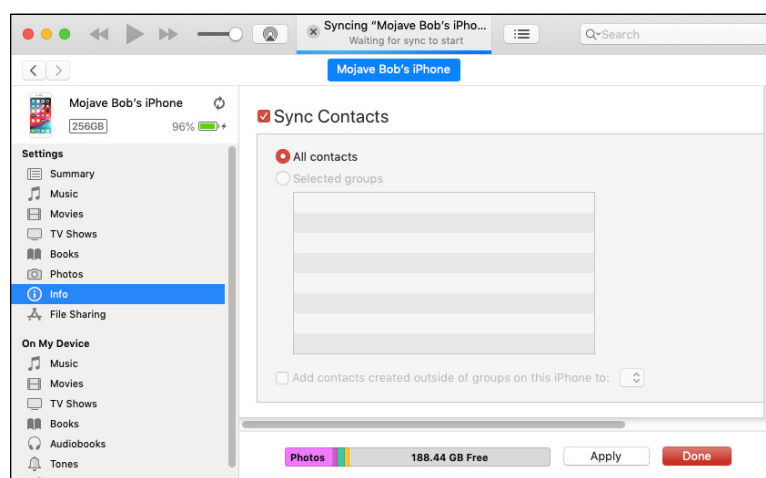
Syncing "Mojave Bob's iPho...
Waiting for sync to start

Search

Mojave Bob's iPhone

Mojave Bob's iPhone
256GB 96%

Settings
Summary
Music
Movies
TV Shows
Books
Photos
Info
File Sharing

On My Device
Music
Movies
TV Shows
Books
Audiobooks
Tones

Sync Contacts

All contacts
Selected groups

Add contacts created outside of groups on this iPhone to:

Photos
188.44 GB Free
Apply
Done